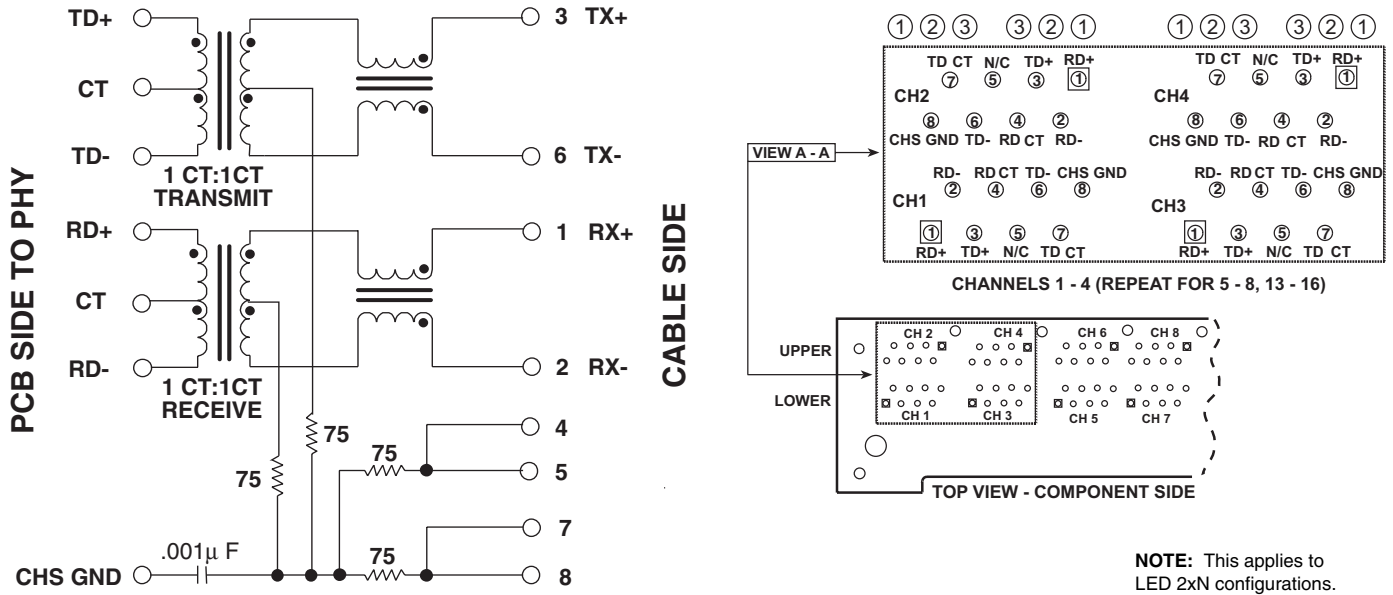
PCB SIDE TO PHY

TD+
CT
TD-
1 CT:1CT
TRANSMIT

RD+
CT
RD-
1 CT:1CT
RECEIVE

CHS GND
.001µ F
75
75
75
75

3 TX+
6 TX-
1 RX+
2 RX-
4
5
7
8

CABLE SIDE

① ② ③ ③ ② ①
TD CT N/C TD+ RD+
⑦ ⑤ ③ ①
CH2
⑧ ⑥ ④ ②
CHS GND TD- RD CT RD-

RD- RD CT TD- CHS GND
② ④ ⑥ ⑧
CH1
① ③ ⑤ ⑦
RD+ TD+ N/C TD CT

① ② ③ ③ ② ①
TD CT N/C TD+ RD+
⑦ ⑤ ③ ①
CH4
⑧ ⑥ ④ ②
CHS GND TD- RD CT RD-

RD- RD CT TD- CHS GND
② ④ ⑥ ⑧
CH3
① ③ ⑤ ⑦
RD+ TD+ N/C TD CT

VIEW A - A

CHANNELS 1 - 4 (REPEAT FOR 5 - 8, 13 - 16)

UPPER
LOWER
CH 2 CH 4 CH 6 CH 8
CH 1 CH 3 CH 5 CH 7

TOP VIEW - COMPONENT SIDE

NOTE: This applies to LED 2xN configurations.